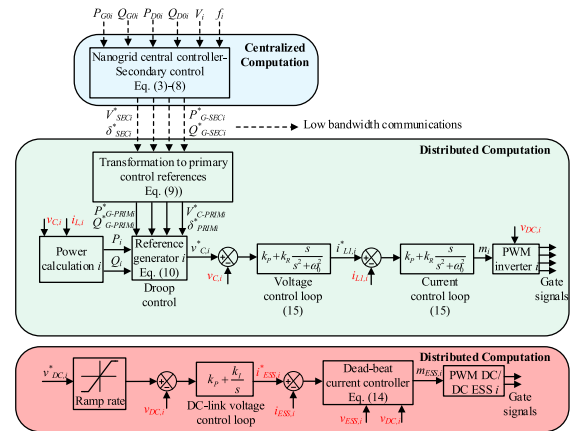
$P_{G0i}$ $Q_{G0i}$ $P_{D0i}$ $Q_{D0i}$ $V_i$ $f_i$

Centralized Computation

Nanogrid central controller-Secondary control Eq. (3)-(8)

$V^*_{SECi}$ $\delta^*_{SECi}$ $P^*_{G\text{-}SECi}$ $Q^*_{G\text{-}SECi}$

Low bandwidth communications

Distributed Computation

Transformation to primary control references Eq. (9)

$P^*_{G\text{-}PRIMi}$ $Q^*_{G\text{-}PRIMi}$ $V^*_{C\text{-}PRIMi}$ $\delta^*_{PRIMi}$

$v_{C,i}$ $i_{L,i}$

Power calculation $i$

$P_i$ $Q_i$

Reference generator $i$ Eq. (10)

Droop control

$v^*_{C,i}$

$v_{C,i}$

$k_p + k_R \frac{s}{s^2+\omega_0^2}$

Voltage control loop (15)

$i^*_{L1,i}$

$i_{L1,i}$

$k_p + k_R \frac{s}{s^2+\omega_0^2}$

Current control loop (15)

$m_i$

$v_{DC,i}$

PWM inverter $i$

Gate signals

Distributed Computation

$v^*_{DC,i}$

Ramp rate

$v_{DC,i}$

$k_p + \frac{k_I}{s}$

DC-link voltage control loop

$i^*_{ESS,i}$

$i_{ESS,i}$

Dead-beat current controller Eq. (14)

$v_{ESS,i}$ $v_{DC,i}$

$m_{ESS,i}$

PWM DC/ DC ESS $i$

Gate signals